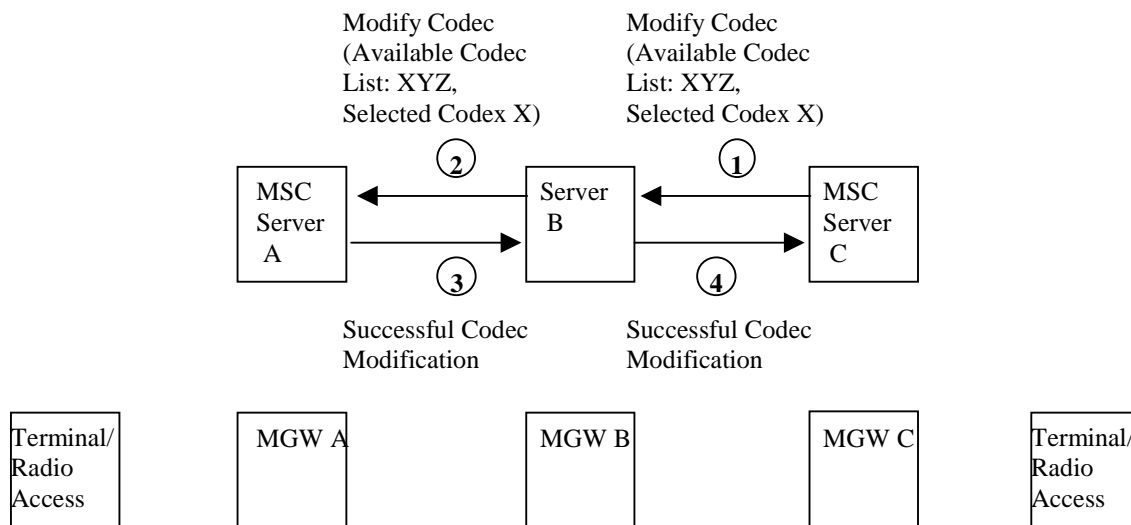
Modify Codec (Available Codec List: XYZ, Selected Codex X)

Modify Codec (Available Codec List: XYZ, Selected Codex X)

2

1

MSC Server A

Server B

MSC Server C

3

4

Successful Codec Modification

Successful Codec Modification

Terminal/ Radio Access

MGW A

MGW B

MGW C

Terminal/ Radio Access